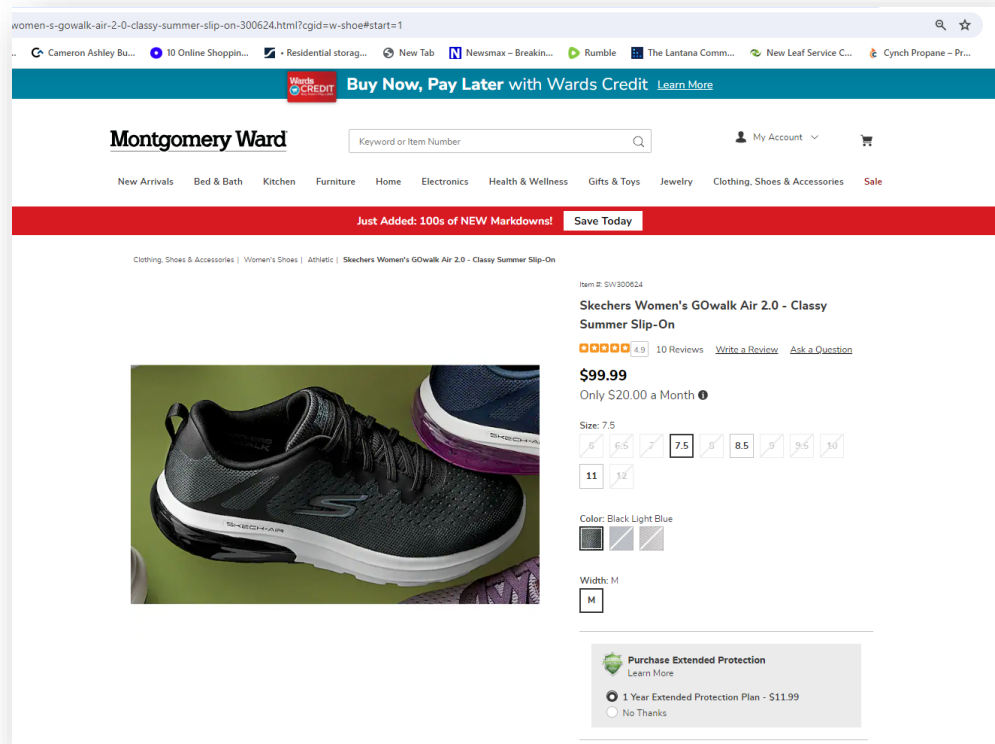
women-s-gowalk-air-2-0-classy-summer-slip-on-300624.html?cgid=w-shoe#start=1

Cameron Ashley Bu... 10 Online Shoppin... • Residential storag... New Tab Newsmax – Breakin... Rumble The Lantana Comm... New Leaf Service C... Cynch Propane – Pr...

Wards CREDIT Buy Now, Pay Later with Wards Credit Learn More

Montgomery Ward

Keyword or Item Number

My Account

New Arrivals Bed & Bath Kitchen Furniture Home Electronics Health & Wellness Gifts & Toys Jewelry Clothing, Shoes & Accessories Sale

Just Added: 100s of NEW Markdowns! Save Today

Clothing, Shoes & Accessories | Women's Shoes | Athletic | Skechers Women's GOwalk Air 2.0 - Classy Summer Slip-On

Item #: SW300624

Skechers Women's GOwalk Air 2.0 - Classy Summer Slip-On

4.9 10 Reviews Write a Review Ask a Question

$99.99

Only $20.00 a Month

Size: 7.5

6 6.5 7 7.5 8 8.5 9 9.5 10 11 12

Color: Black Light Blue

Width: M

M

Purchase Extended Protection
Learn More

1 Year Extended Protection Plan - $11.99

No Thanks